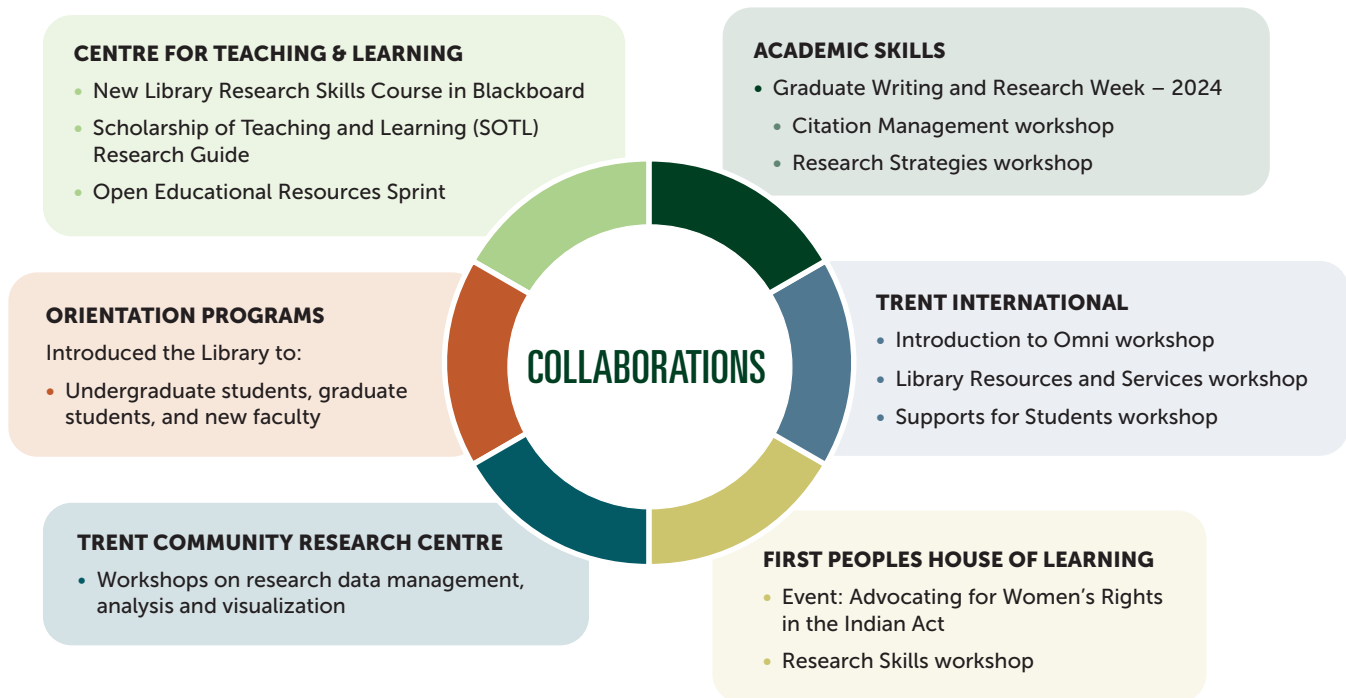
CENTRE FOR TEACHING & LEARNING

- New Library Research Skills Course in Blackboard
- Scholarship of Teaching and Learning (SOTL) Research Guide
- Open Educational Resources Sprint

ACADEMIC SKILLS

- Graduate Writing and Research Week – 2024
  - Citation Management workshop
  - Research Strategies workshop

COLLABORATIONS

ORIENTATION PROGRAMS

Introduced the Library to:

- Undergraduate students, graduate students, and new faculty

TRENT INTERNATIONAL

- Introduction to Omni workshop
- Library Resources and Services workshop
- Supports for Students workshop

TRENT COMMUNITY RESEARCH CENTRE

- Workshops on research data management, analysis and visualization

FIRST PEOPLES HOUSE OF LEARNING

- Event: Advocating for Women's Rights in the Indian Act
- Research Skills workshop